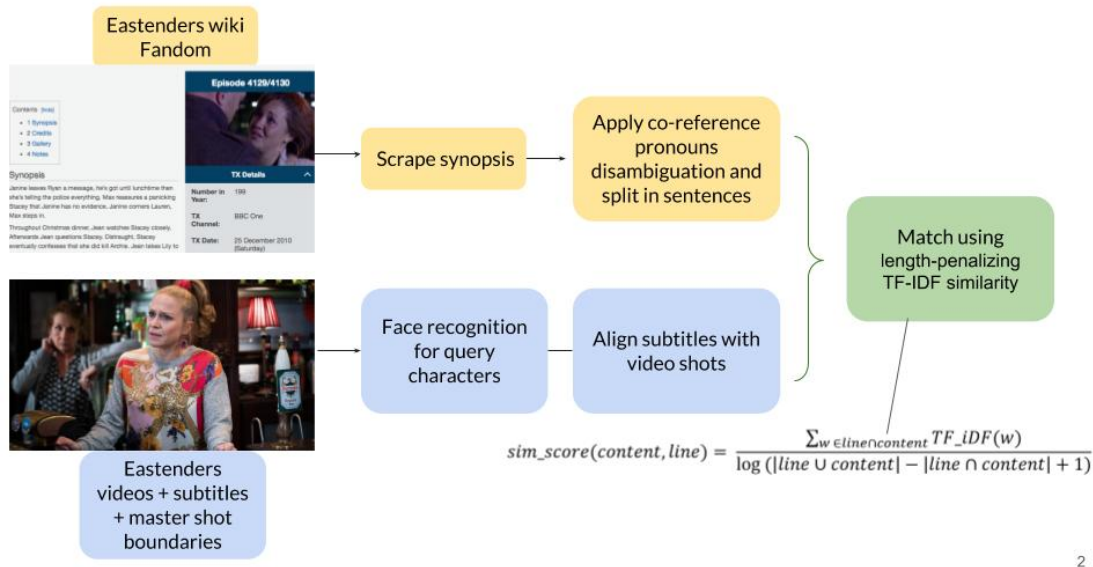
Eastenders wiki Fandom

Contents [hide]
1 Synopsis
2 Credits
3 Gallery
4 Notes

Synopsis

Janine leaves Ryan a message, he's got until lunchtime then she's telling the police everything. Max reassures a panicking Stacey that Janine has no evidence. Janine corners Lauren, Max steps in.

Throughout Christmas dinner, Jean watches Stacey closely. Afterwards Jean questions Stacey. Distraught, Stacey eventually confesses that she did kill Archie. Jean takes Lily to

Episode 4129/4130

TX Details

Number in Year: 199
TX Channel: BBC One
TX Date: 25 December 2010 (Saturday)

Scrape synopsis

Apply co-reference pronouns disambiguation and split in sentences

Match using length-penalizing TF-IDF similarity

Face recognition for query characters

Align subtitles with video shots

Eastenders videos + subtitles + master shot boundaries

$sim\_score(content, line) = \frac{\sum_{w \in line \cap content} TF\_iDF(w)}{\log(|line \cup content| - |line \cap content| + 1)}$

2